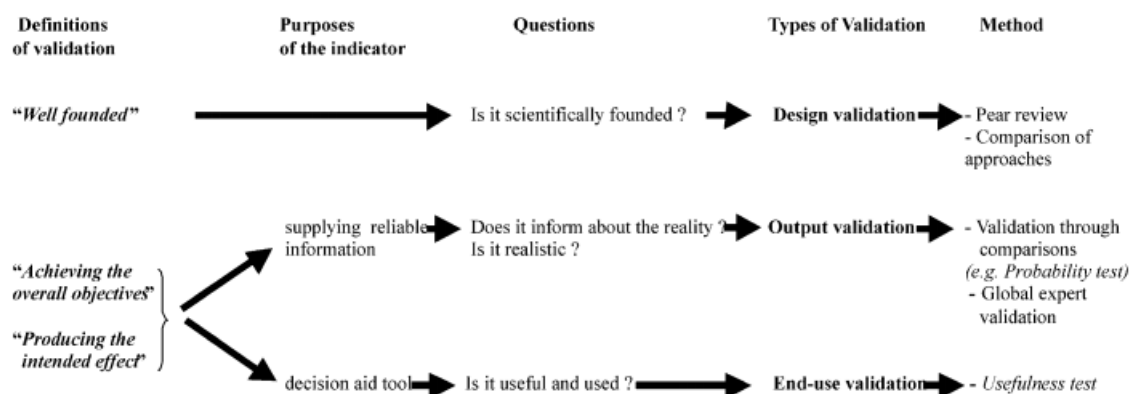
Definitions of validation

Purposes of the indicator

Questions

Types of Validation

Method

"*Well founded*"

Is it scientifically founded ?

**Design validation**

- Pear review
- Comparison of approaches

supplying reliable information

Does it inform about the reality ? Is it realistic ?

**Output validation**

- Validation through comparisons *(e.g. Probability test)*
- Global expert validation

"*Achieving the overall objectives*"

"*Producing the intended effect*"

decision aid tool

Is it useful and used ?

**End-use validation**

- *Usefulness test*